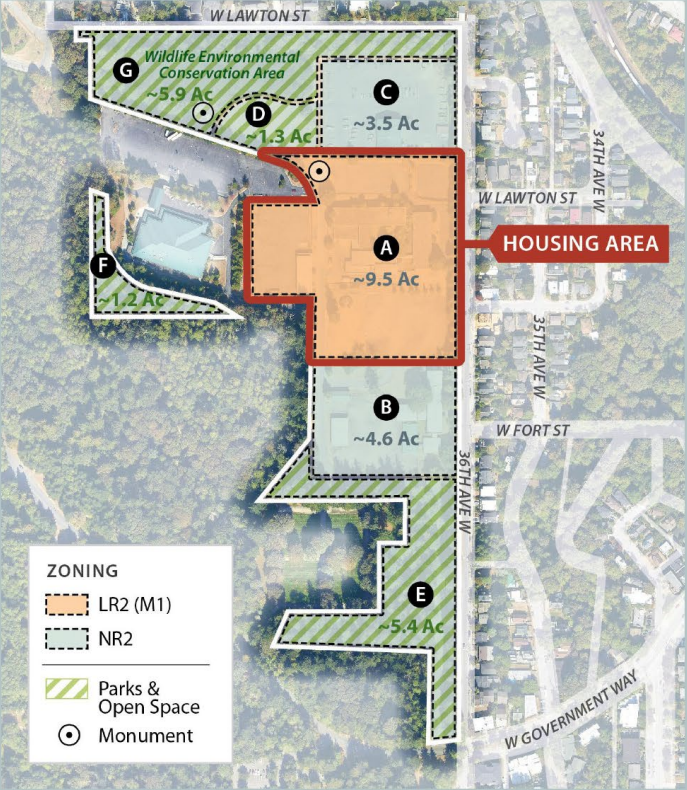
W LAWTON ST

G
Wildlife Environmental Conservation Area
~5.9 Ac

D
~1.3 Ac

C
~3.5 Ac

34TH AVE W

W LAWTON ST

A
~9.5 Ac

HOUSING AREA

F
~1.2 Ac

35TH AVE W

B
~4.6 Ac

W FORT ST

36TH AVE W

E
~5.4 Ac

W GOVERNMENT WAY

ZONING
LR2 (M1)
NR2
Parks & Open Space
Monument